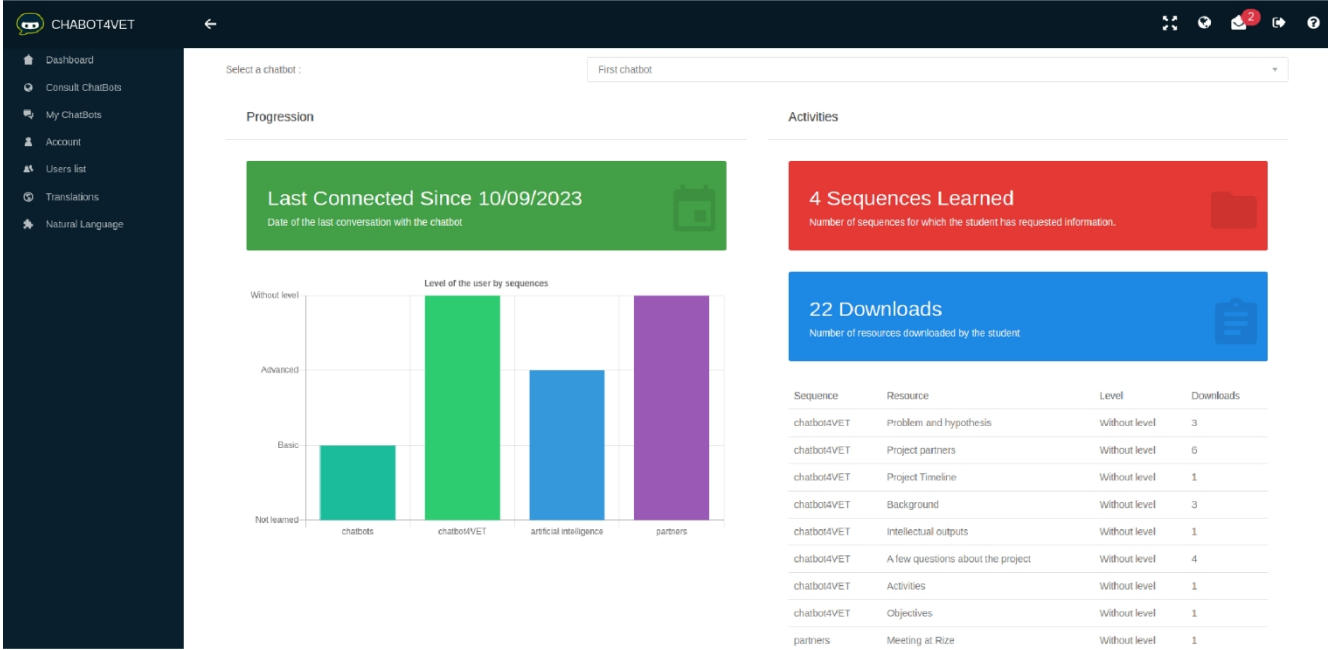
CHABOT4VET

2

Dashboard
Consult ChatBots
My ChatBots
Account
Users list
Translations
Natural Language

Select a chatbot :
First chatbot

Progression

Last Connected Since 10/09/2023
Date of the last conversation with the chatbot

Level of the user by sequences

Without level
Advanced
Basic
Not learned

chatbots
chatbot4VET
artificial intelligence
partners

Activities

4 Sequences Learned
Number of sequences for which the student has requested information.

22 Downloads
Number of resources downloaded by the student

| Sequence | Resource | Level | Downloads |
|---|---|---|---|
| chatbot4VET | Problem and hypothesis | Without level | 3 |
| chatbot4VET | Project partners | Without level | 6 |
| chatbot4VET | Project Timeline | Without level | 1 |
| chatbot4VET | Background | Without level | 3 |
| chatbot4VET | Intellectual outputs | Without level | 1 |
| chatbot4VET | A few questions about the project | Without level | 4 |
| chatbot4VET | Activities | Without level | 1 |
| chatbot4VET | Objectives | Without level | 1 |
| partners | Meeting at Rize | Without level | 1 |